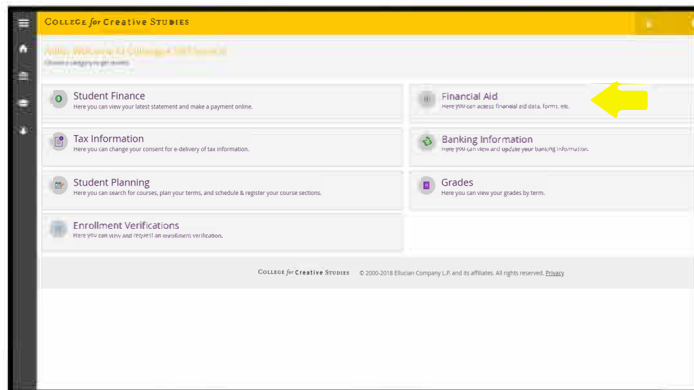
College for Creative Studies

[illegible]
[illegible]

Student Finance
Here you can view your latest statement and make a payment online.

Financial Aid
Here you can access financial aid data, forms, etc.

Tax Information
Here you can change your consent for e-delivery of tax information.

Banking Information
Here you can view and update your banking information.

Student Planning
Here you can search for courses, plan your terms, and schedule & register your course sections.

Grades
Here you can view your grades by term.

Enrollment Verifications
Here you can view and request an enrollment verification.

College for Creative Studies © 2000-2018 Ellucian Company L.P. and its affiliates. All rights reserved. Privacy